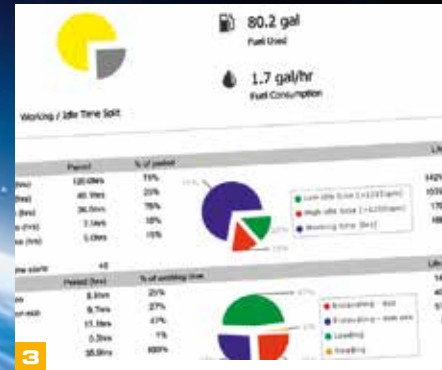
80.2 gal
Fuel Used

1.7 gal/hr
Fuel Consumption

Working / Idle Time Split

| | Period | % of period |
|---|---|---|
| (hrs) | 120.0hrs | 75% |
| (hrs) | 40.1hrs | 25% |
| (hrs) | 36.0hrs | 75% |
| (hrs) | 7.1hrs | 18% |
| (hrs) | 5.0hrs | 15% |

Low idle time [<1200rpm]
High idle time [>1200rpm]
Working time [hrs]

Life
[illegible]

ne starts 48

| | Period (hrs) | % of working time |
|---|---|---|
| | 8.3hrs | 25% |
| | 9.7hrs | 27% |
| | 17.1hrs | 47% |
| | 0.3hrs | 1% |
| | 35.9hrs | 100% |

Excavating – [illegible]
Excavating – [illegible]
Loading
Travelling

Life

3